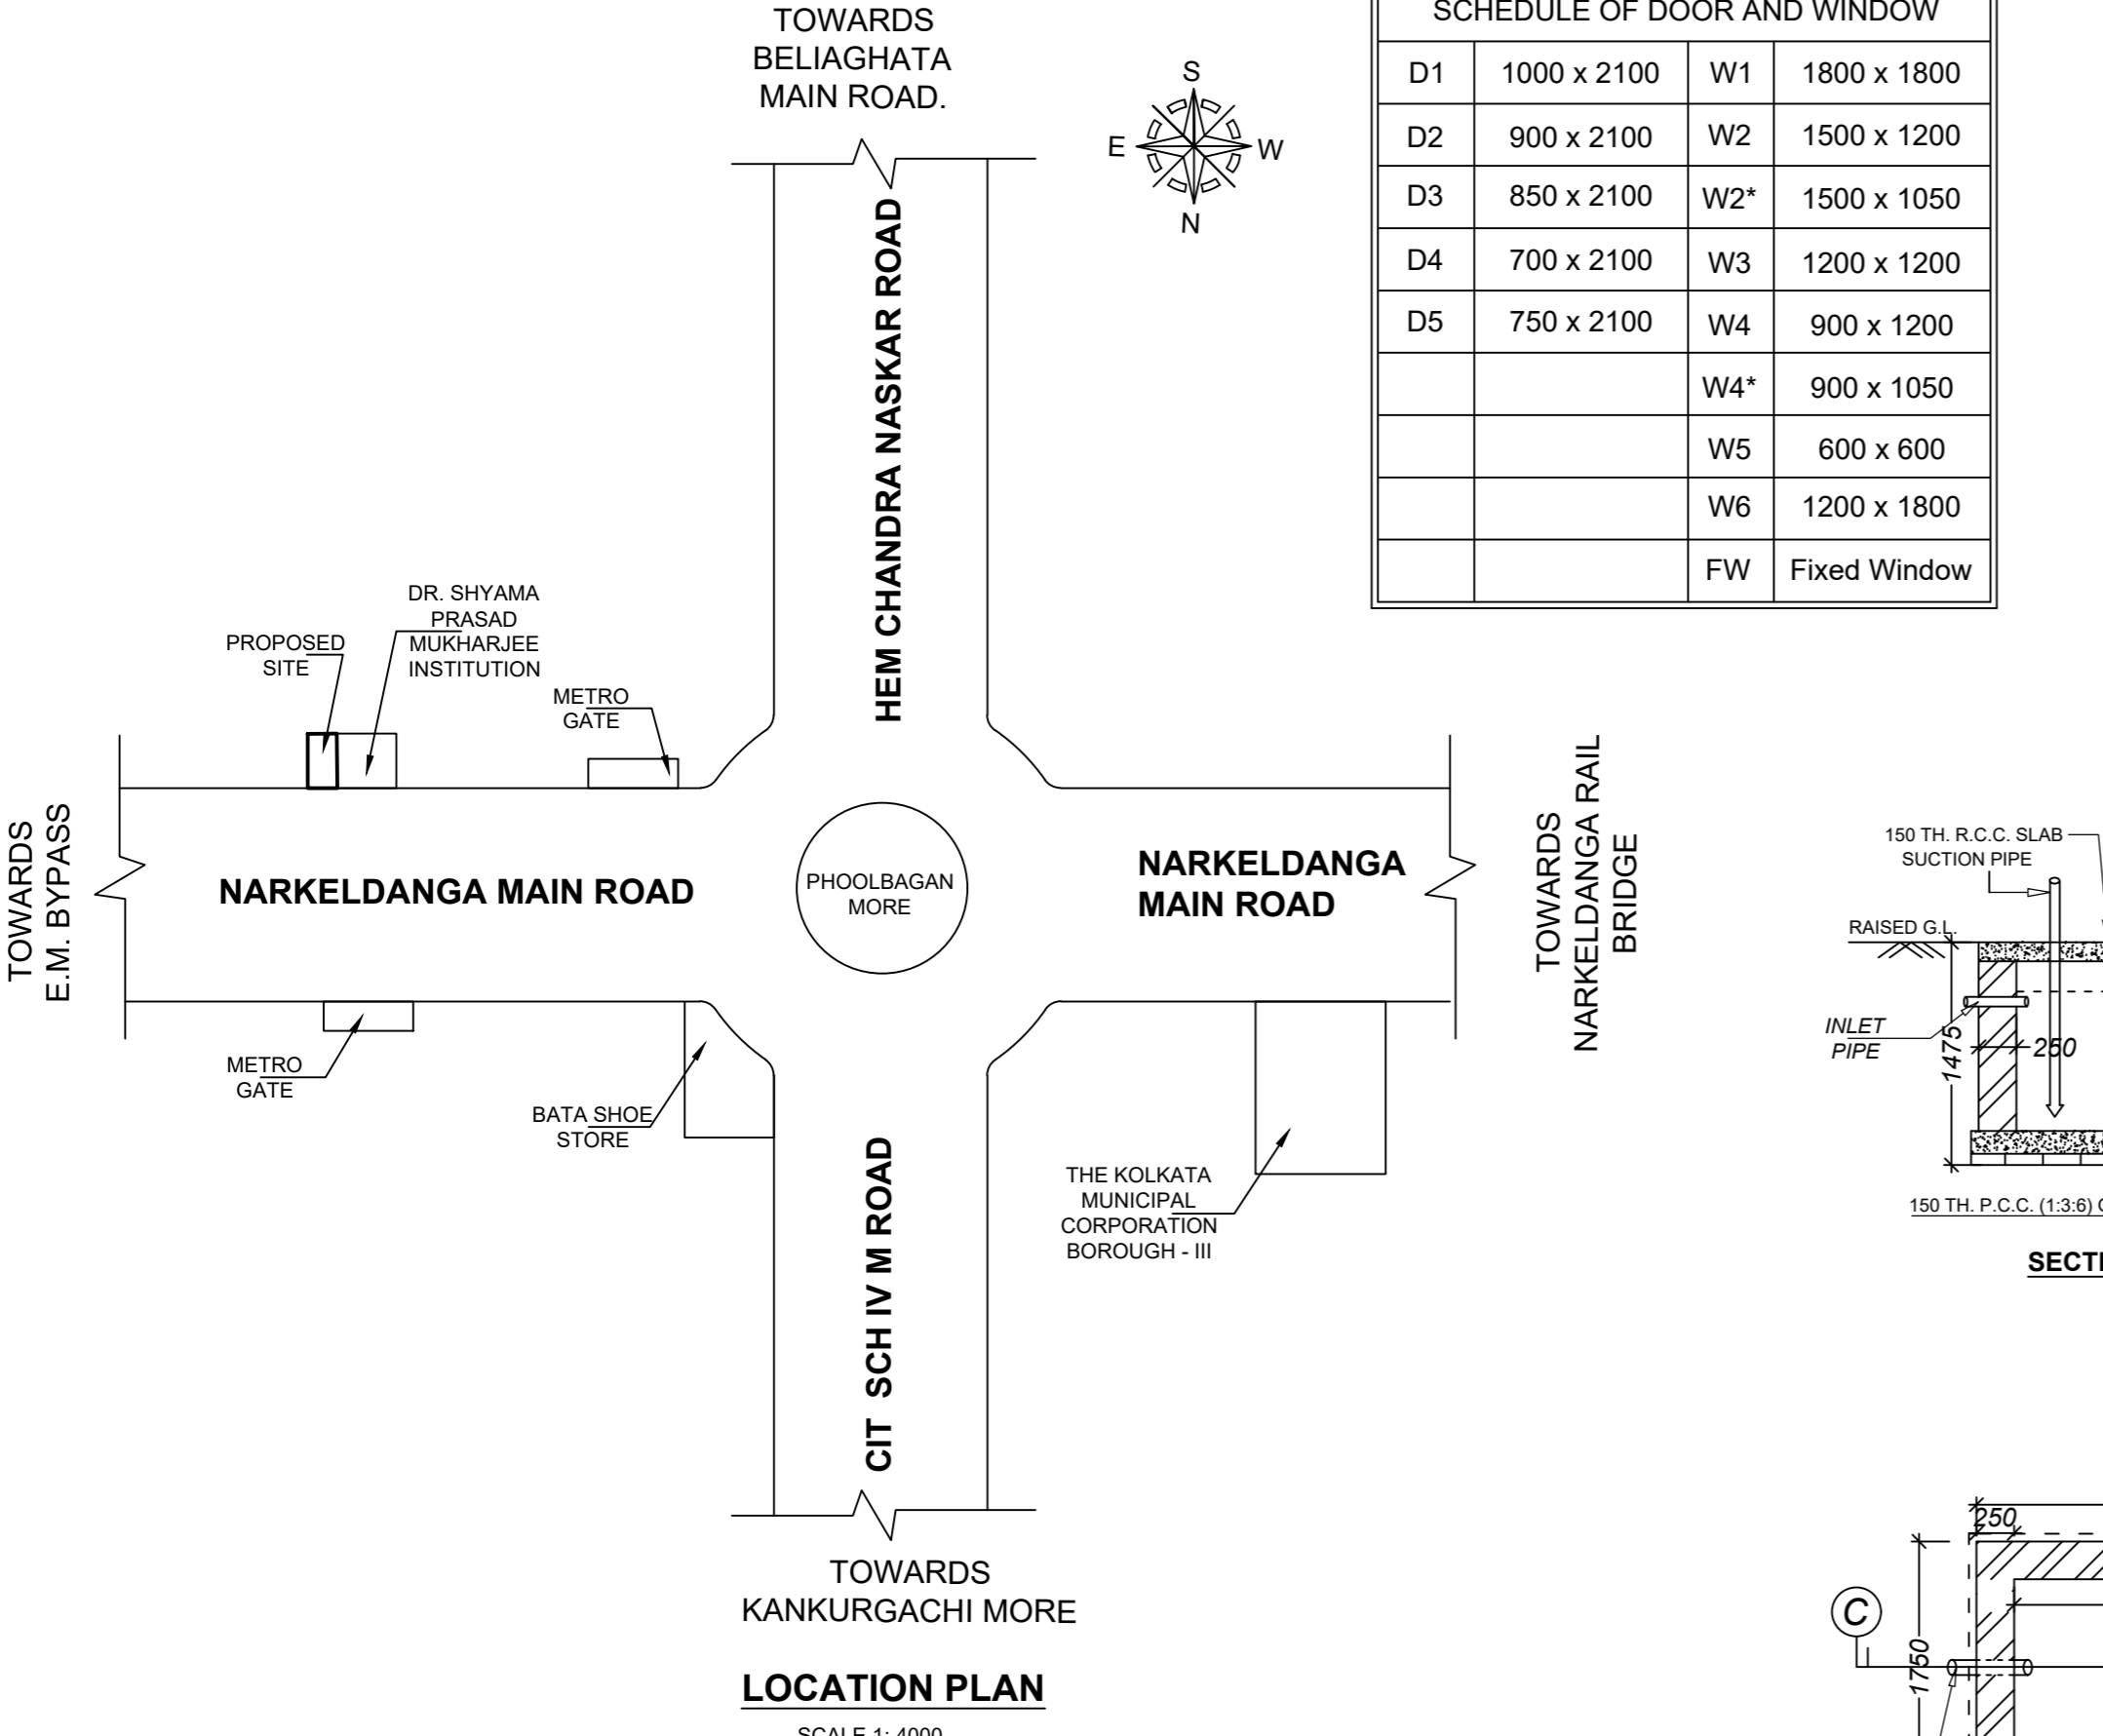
TOWARDS BELIAGHATA MAIN ROAD.

SCHEDULE OF DOOR AND WINDOW

| D1 | 1000 x 2100 | W1 | 1800 x 1800 |
|---|---|---|---|
| D2 | 900 x 2100 | W2 | 1500 x 1200 |
| D3 | 850 x 2100 | W2* | 1500 x 1050 |
| D4 | 700 x 2100 | W3 | 1200 x 1200 |
| D5 | 750 x 2100 | W4 | 900 x 1200 |
| | | W4* | 900 x 1050 |
| | | W5 | 600 x 600 |
| | | W6 | 1200 x 1800 |
| | | FW | Fixed Window |

S
E
W
N

HEM CHANDRA NASKAR ROAD

DR. SHYAMA PRASAD MUKHARJEE INSTITUTION

PROPOSED SITE

METRO GATE

TOWARDS E.M. BYPASS

NARKELDANGA MAIN ROAD

PHOOLBAGAN MORE

NARKELDANGA MAIN ROAD

TOWARDS NARKELDANGA RAIL BRIDGE

150 TH. R.C.C. SLAB
SUCTION PIPE
RAISED G.L.
INLET PIPE
1475
250

METRO GATE

BATA SHOE STORE

THE KOLKATA MUNICIPAL CORPORATION BOROUGH - III

150 TH. P.C.C. (1:3:6) C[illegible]

SECT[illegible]

CIT SCH IV M ROAD

250
C
1750

TOWARDS KANKURGACHI MORE

LOCATION PLAN

SCALE 1: 4000